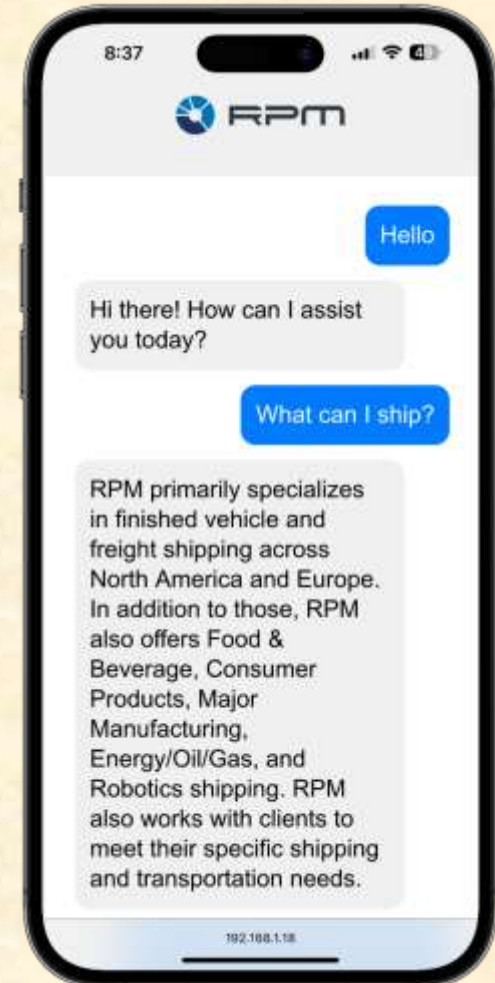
8:37

RPM

Hello

Hi there! How can I assist you today?

What can I ship?

RPM primarily specializes in finished vehicle and freight shipping across North America and Europe. In addition to those, RPM also offers Food & Beverage, Consumer Products, Major Manufacturing, Energy/Oil/Gas, and Robotics shipping. RPM also works with clients to meet their specific shipping and transportation needs.

192.168.1.18